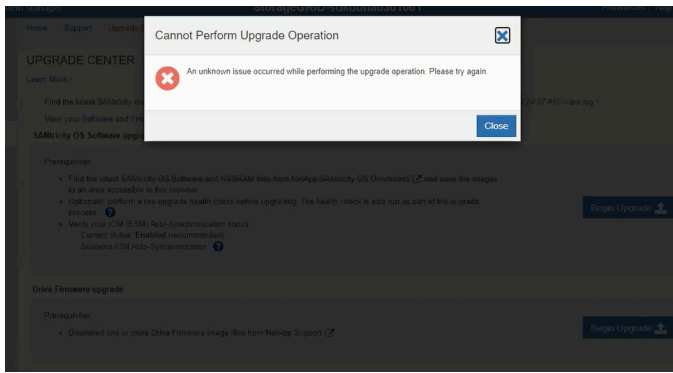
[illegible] Manager StorageGRID-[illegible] Preferences | Help

Home Support Upgrade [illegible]

UPGRADE CENTER

Learn More

Find the latest SANtricity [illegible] 22:57 AM) View log

View your Software and Fir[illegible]

SANtricity OS Software upgr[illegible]

Cannot Perform Upgrade Operation

An unknown issue occurred while performing the upgrade operation. Please try again.

Close

Prerequisites:

• Find the latest SANtricity OS Software and NVSRAM files from NetApp SANtricity OS Downloads and save the images to an area accessible to this browser.
• Optionally, perform a pre-upgrade health check before upgrading. The health check is also run as part of the upgrade process.
• Verify your IOM (ESM) Auto-Synchronization status:
Current status: Enabled (recommended)
Suspend IOM Auto-Synchronization

Begin Upgrade

Drive Firmware upgrade

Prerequisites:

• Download one or more Drive Firmware image files from NetApp Support

Begin Upgrade